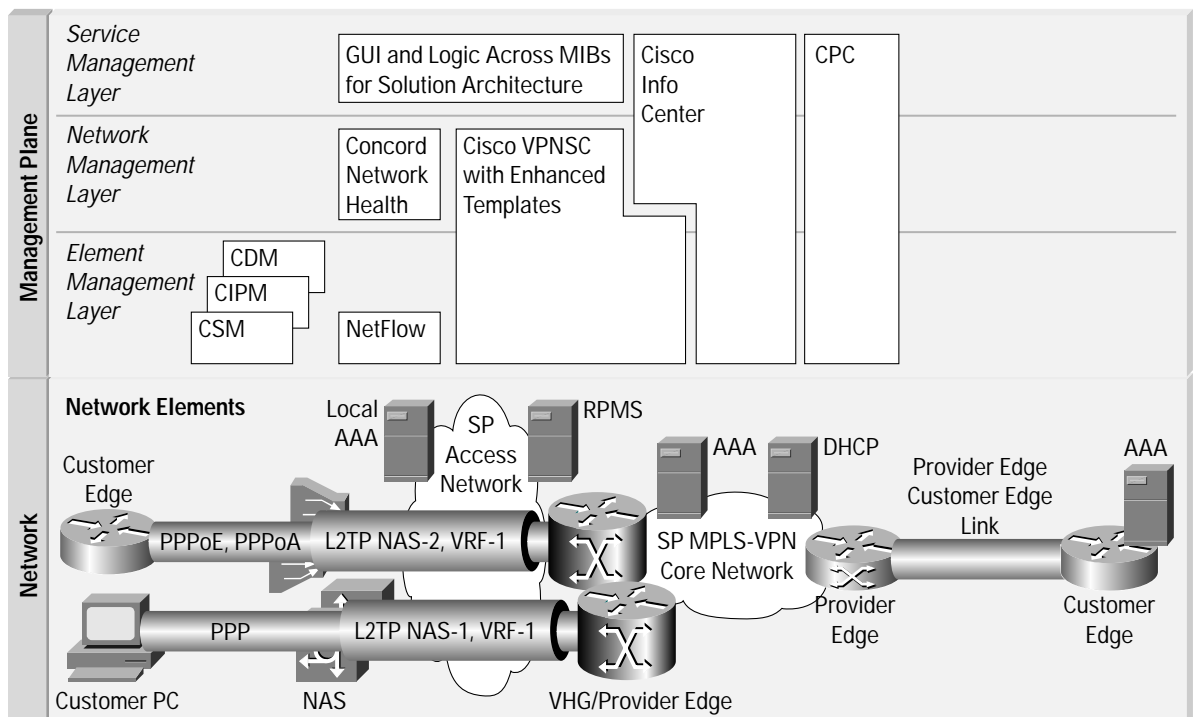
Management Plane

Service Management Layer

GUI and Logic Across MIBs for Solution Architecture

Cisco Info Center

CPC

Network Management Layer

Concord Network Health

Cisco VPNSC with Enhanced Templates

Element Management Layer

CDM

CIPM

CSM

NetFlow

Network

Network Elements

Local AAA

SP Access Network

RPMS

AAA

DHCP

Provider Edge Customer Edge Link

AAA

Customer Edge

PPPoE, PPPoA

L2TP NAS-2, VRF-1

SP MPLS-VPN Core Network

PPP

L2TP NAS-1, VRF-1

Provider Edge

Customer Edge

Customer PC

NAS

VHG/Provider Edge